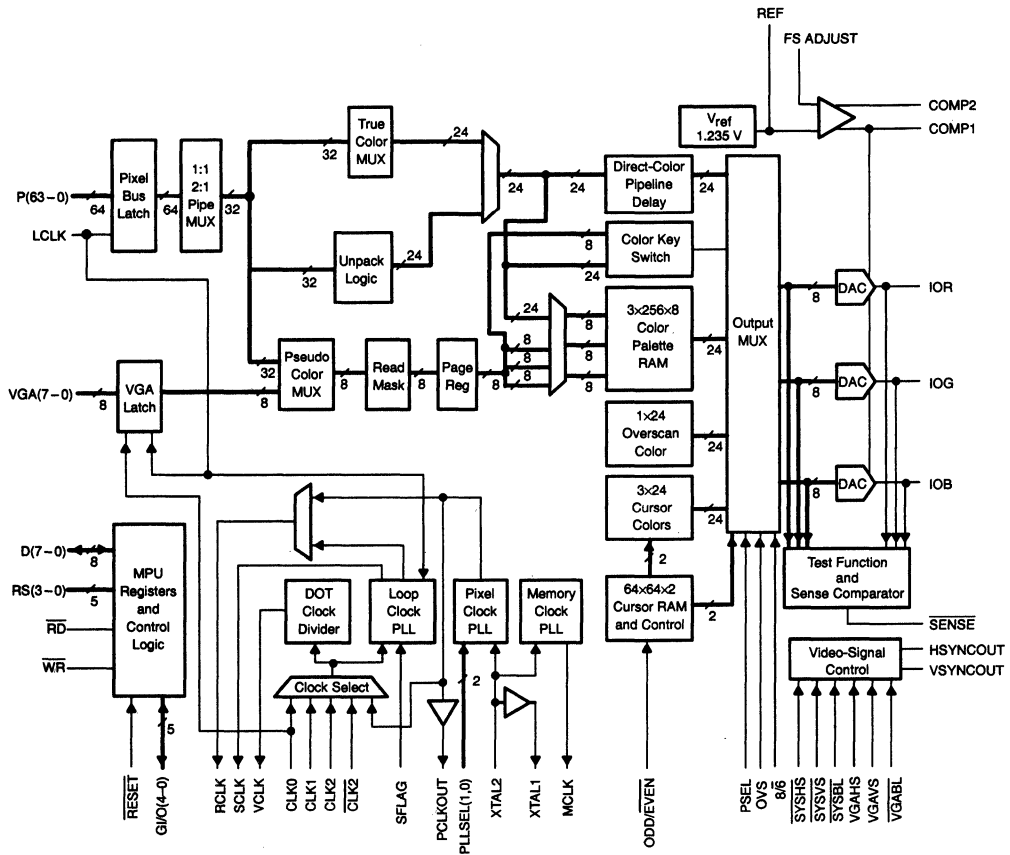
REF
FS ADJUST
COMP2
COMP1
$V_{ref}$ 1.235 V
True Color MUX
Pixel Bus Latch
1:1 2:1 Pipe MUX
P(63 – 0)
64
64
32
32
24
24
24
Direct-Color Pipeline Delay
24
LCLK
Unpack Logic
32
24
Color Key Switch
8
24
3×256×8 Color Palette RAM
24
8
24
Output MUX
DAC
IOR
8
Pseudo Color MUX
32
8
Read Mask
8
Page Reg
8
8
8
8
8
8
DAC
IOG
8
VGA(7 – 0)
8
VGA Latch
1×24 Overscan Color
24
DAC
IOB
8
3×24 Cursor Colors
24
D(7 – 0)
8
RS(3 – 0)
5
MPU Registers and Control Logic
$\overline{RD}$
$\overline{WR}$
DOT Clock Divider
Loop Clock PLL
Pixel Clock PLL
Memory Clock PLL
2
64×64×2 Cursor RAM and Control
2
Test Function and Sense Comparator
$\overline{SENSE}$
Video-Signal Control
HSYNCOUT
VSYNCOUT
Clock Select
2
5
$\overline{RESET}$
GI/O(4 – 0)
RCLK
SCLK
VCLK
CLK0
CLK1
CLK2
$\overline{CLK2}$
SFLAG
PCLKOUT
PLLSEL(1,0)
XTAL2
XTAL1
MCLK
ODD/$\overline{EVEN}$
PSEL
OVS
8/$\overline{6}$
$\overline{SYSHS}$
$\overline{SYSVS}$
$\overline{SYSBL}$
VGAHS
VGAVS
$\overline{VGABL}$